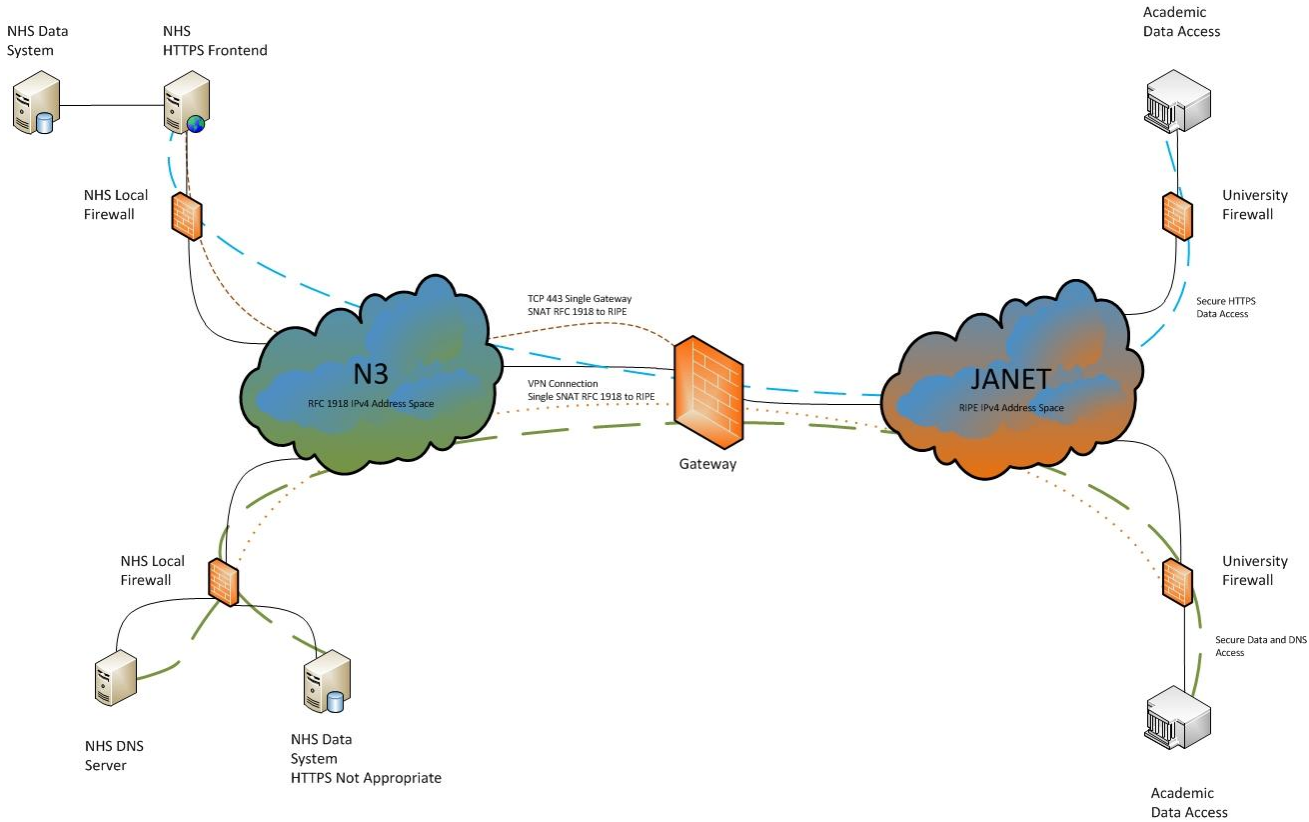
NHS Data System

NHS HTTPS Frontend

Academic Data Access

NHS Local Firewall

University Firewall

TCP 443 Single Gateway
SNAT RFC 1918 to RIPE

Secure HTTPS Data Access

N3
RFC 1918 IPv4 Address Space

VPN Connection
Single SNAT RFC 1918 to RIPE

JANET
RIPE IPv4 Address Space

Gateway

NHS Local Firewall

University Firewall

Secure Data and DNS Access

NHS DNS Server

NHS Data System
HTTPS Not Appropriate

Academic Data Access